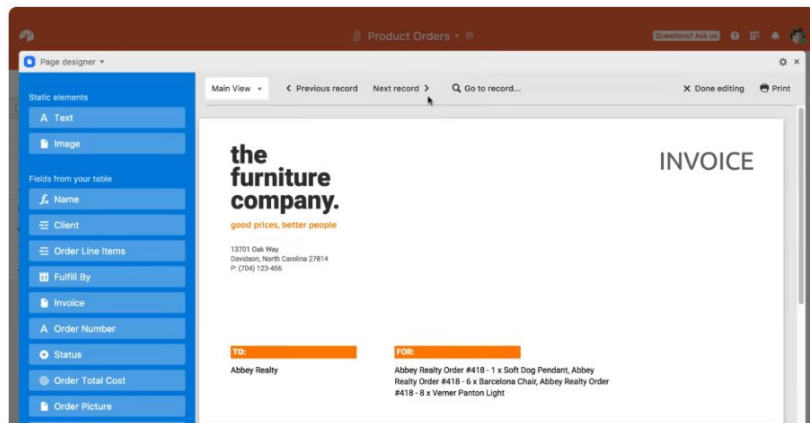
Product Orders

Questions? Ask us

Page designer

Static elements

A Text

Image

Fields from your table

Name

Client

Order Line Items

Fulfill By

Invoice

A Order Number

Status

Order Total Cost

Order Picture

Main View

Previous record

Next record

Go to record...

Done editing

Print

the furniture company.

good prices, better people

13701 Oak Way
Davidson, North Carolina 27814
P: (704) 123-456

INVOICE

TO:

Abbey Realty

FOR:

Abbey Realty Order #418 - 1 x Soft Dog Pendant, Abbey Realty Order #418 - 6 x Barcelona Chair, Abbey Realty Order #418 - 8 x Verner Panton Light